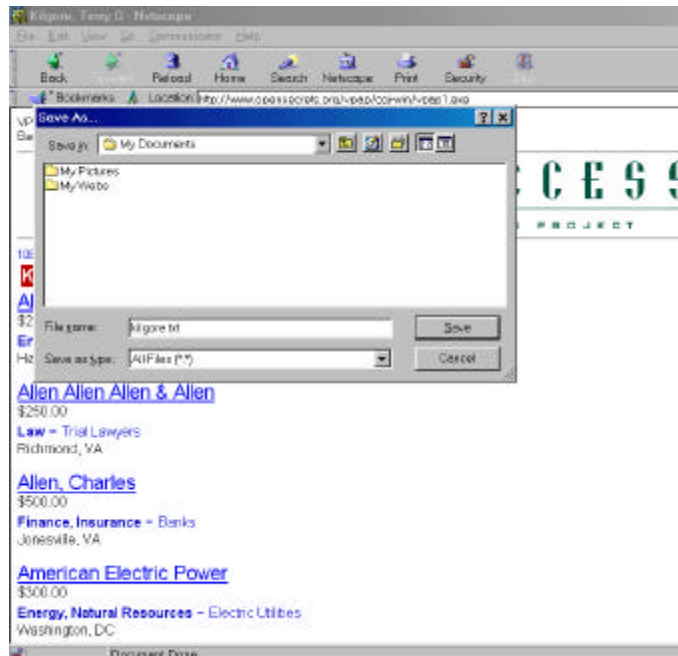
Kilgore, Terry G - Netscape
File Edit View Go Communicator Help
Back Forward Reload Home Search Netscape Print Security Shop
Bookmarks Location: http://www.opensecrets.org/vpap/cgi-win/vpap1.exe
VP
Be
Save As...
?
X
Save in: My Documents
My Pictures
My Webs
CCESS
PROJECT
106
K
Al
$2
Er
Ha
File name: Kilgore.txt
Save
Save as type: All Files (*.*)
Cancel
Allen Allen Allen & Allen
$250.00
Law – Trial Lawyers
Richmond, VA
Allen, Charles
$500.00
Finance, Insurance – Banks
Jonesville, VA
American Electric Power
$300.00
Energy, Natural Resources – Electric Utilities
Washington, DC
Document: Done